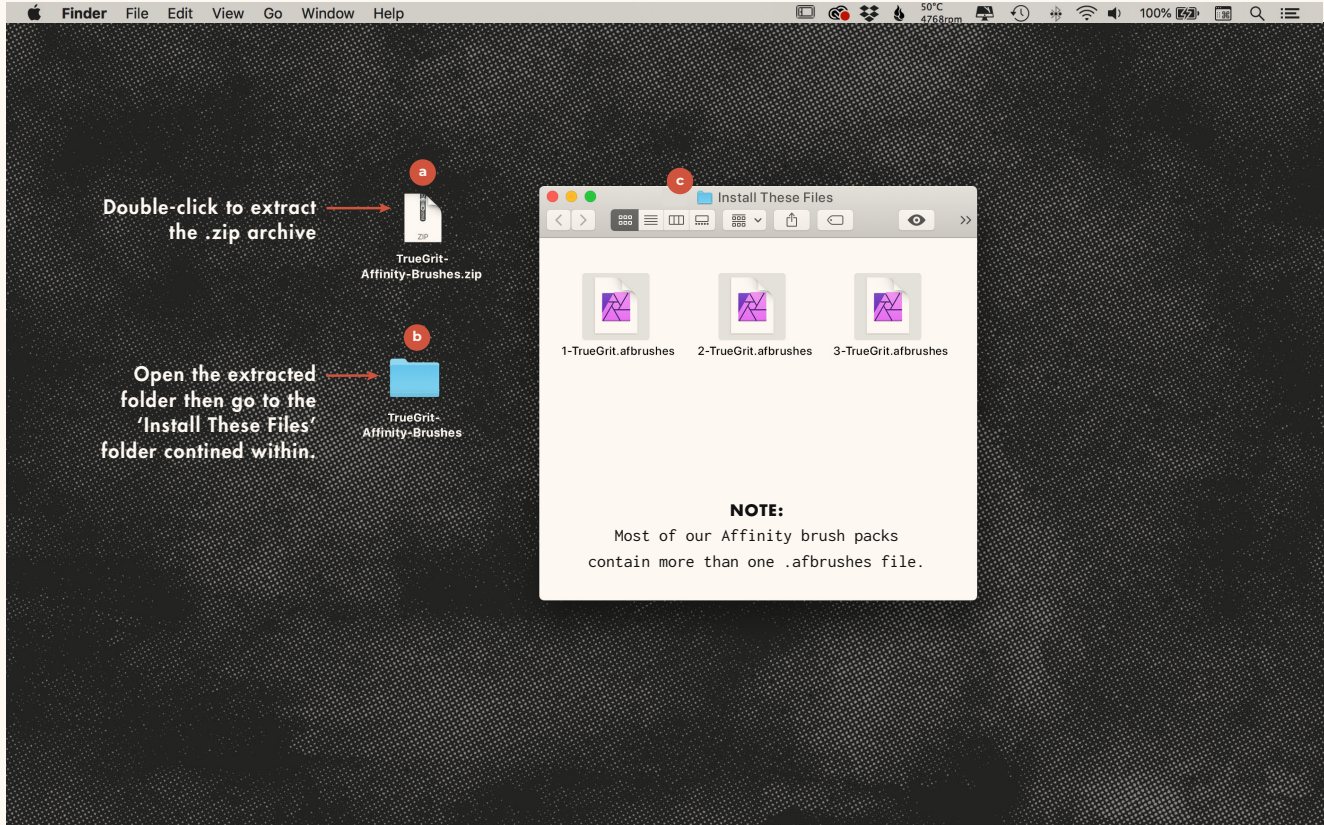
Finder File Edit View Go Window Help

50°C 4768rpm 100%

a

Double-click to extract the .zip archive

ZIP

TrueGrit-Affinity-Brushes.zip

b

Open the extracted folder then go to the 'Install These Files' folder contined within.

TrueGrit-Affinity-Brushes

c

Install These Files

1-TrueGrit.afbrushes

2-TrueGrit.afbrushes

3-TrueGrit.afbrushes

NOTE:

Most of our Affinity brush packs contain more than one .afbrushes file.